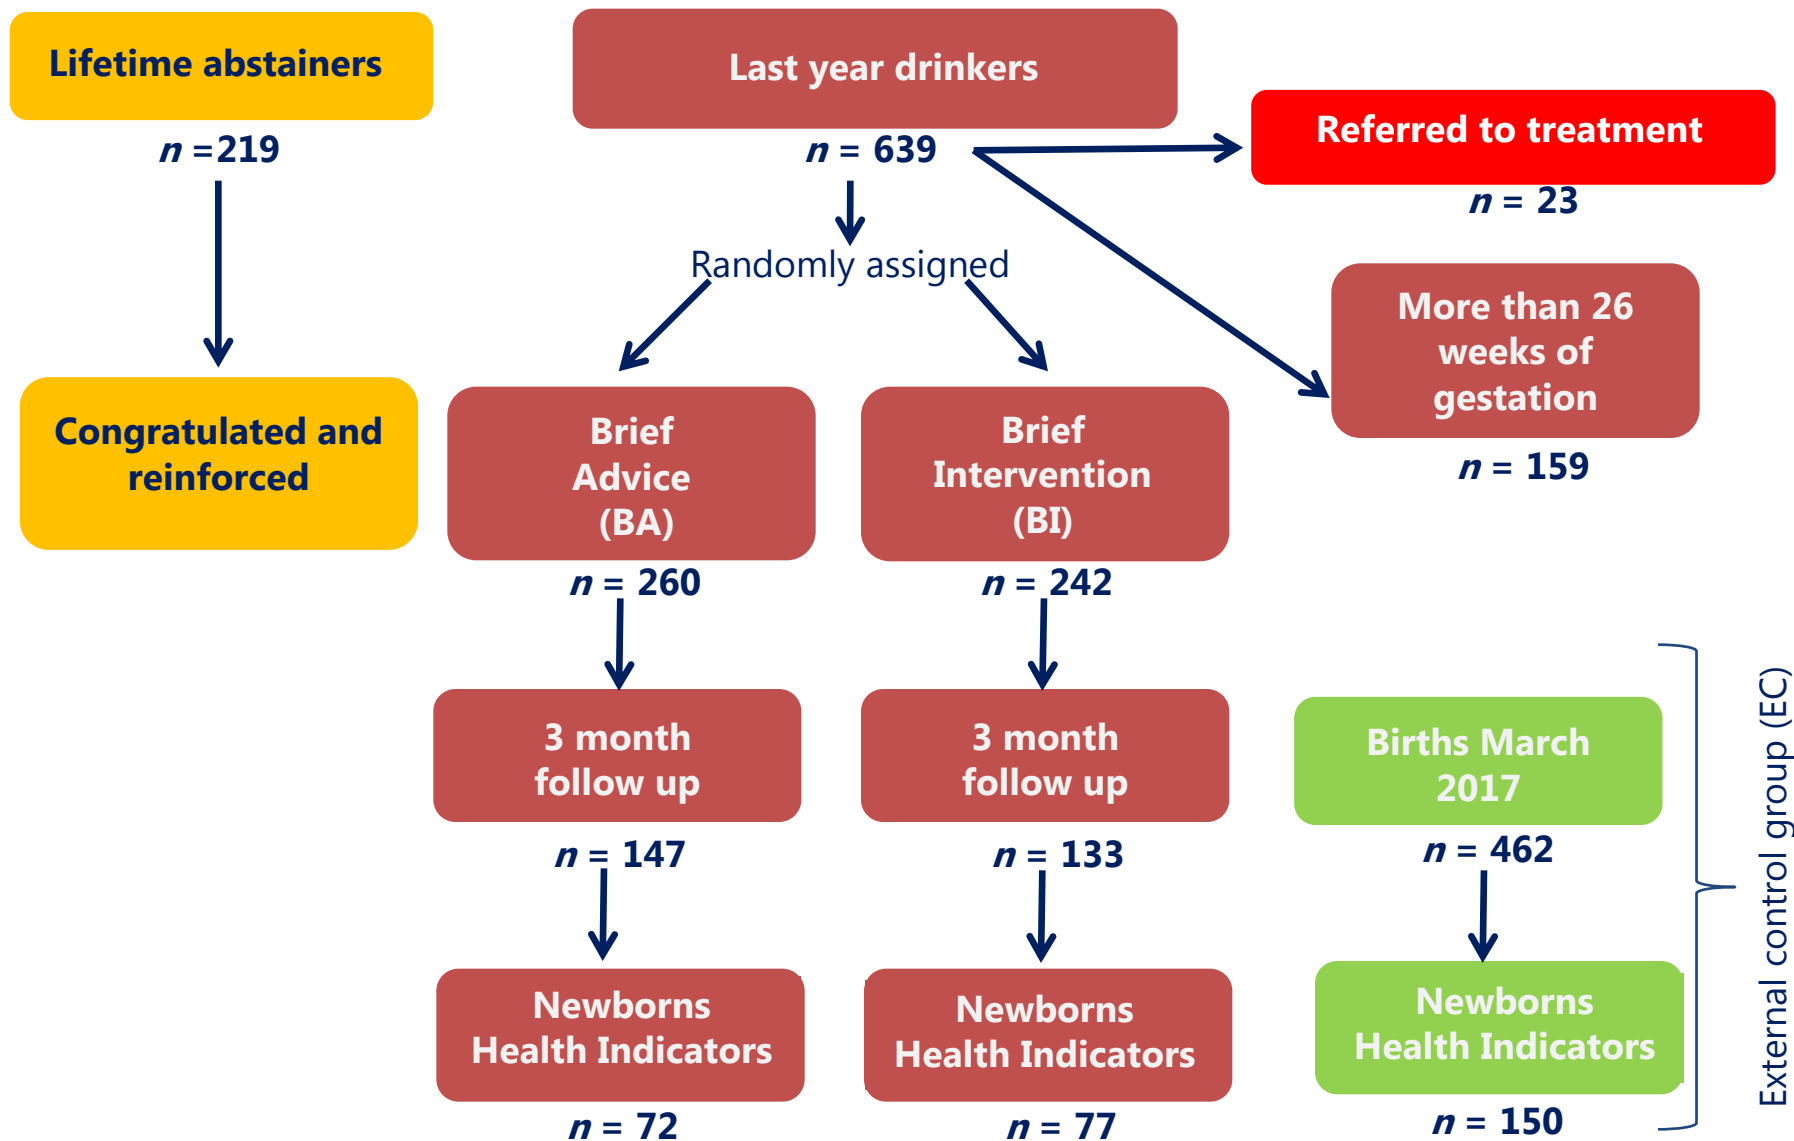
Lifetime abstainers

$n$ =219

Congratulated and reinforced

Last year drinkers

$n$ = 639

Referred to treatment

$n$ = 23

Randomly assigned

More than 26 weeks of gestation

$n$ = 159

Brief Advice (BA)

$n$ = 260

Brief Intervention (BI)

$n$ = 242

3 month follow up

$n$ = 147

3 month follow up

$n$ = 133

Births March 2017

$n$ = 462

Newborns Health Indicators

$n$ = 72

Newborns Health Indicators

$n$ = 77

Newborns Health Indicators

$n$ = 150

External control group (EC)